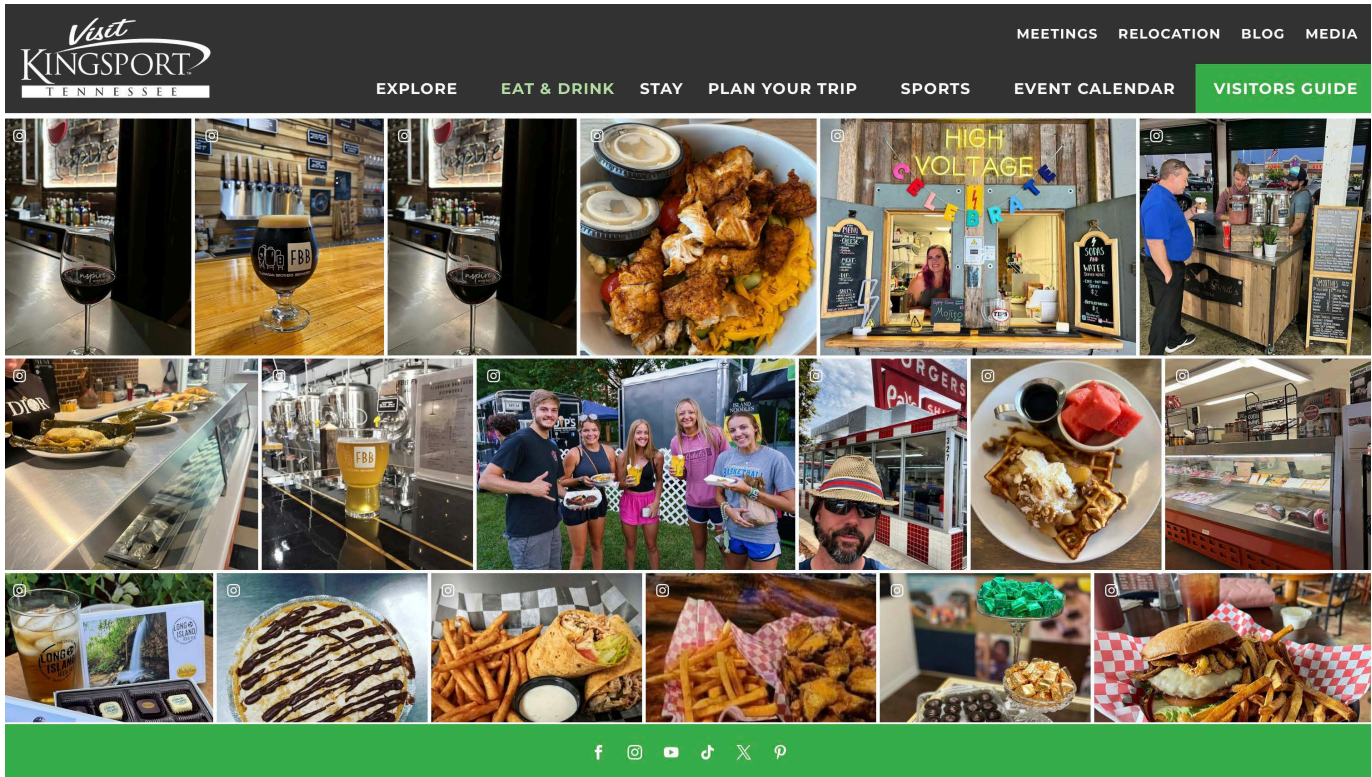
Visit KINGSPORT TENNESSEE

MEETINGS RELOCATION BLOG MEDIA

EXPLORE EAT & DRINK STAY PLAN YOUR TRIP SPORTS EVENT CALENDAR VISITORS GUIDE

FBB

HIGH VOLTAGE CELEBRATE

FBB

DIOR

LONG ISLAND

LONG ISLAND